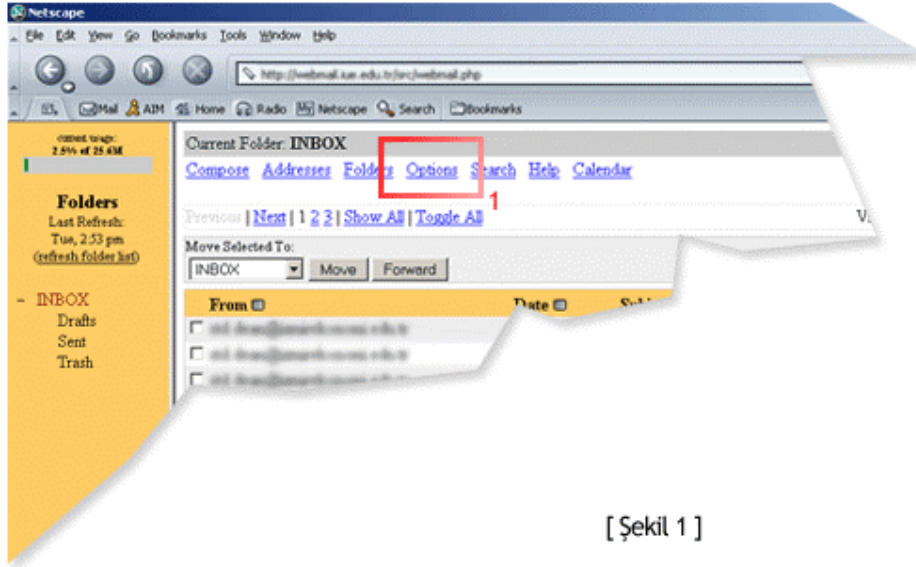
Netscape

File Edit View Go Bookmarks Tools Window Help

http://webmail.iue.edu.tr/src/webmail.php

Mail AIM Home Radio Netscape Search Bookmarks

current usage:
2.5% of 25.6M

Folders
Last Refresh:
Tue, 2:53 pm
(refresh folder list)

- INBOX
Drafts
Sent
Trash

Current Folder: INBOX

Compose Addresses Folders Options Search Help Calendar

1

Previous | Next | 1 2 3 | Show All | Toggle All

Move Selected To:
INBOX Move Forward

From Date

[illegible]
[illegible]
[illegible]

[ Şekil 1 ]